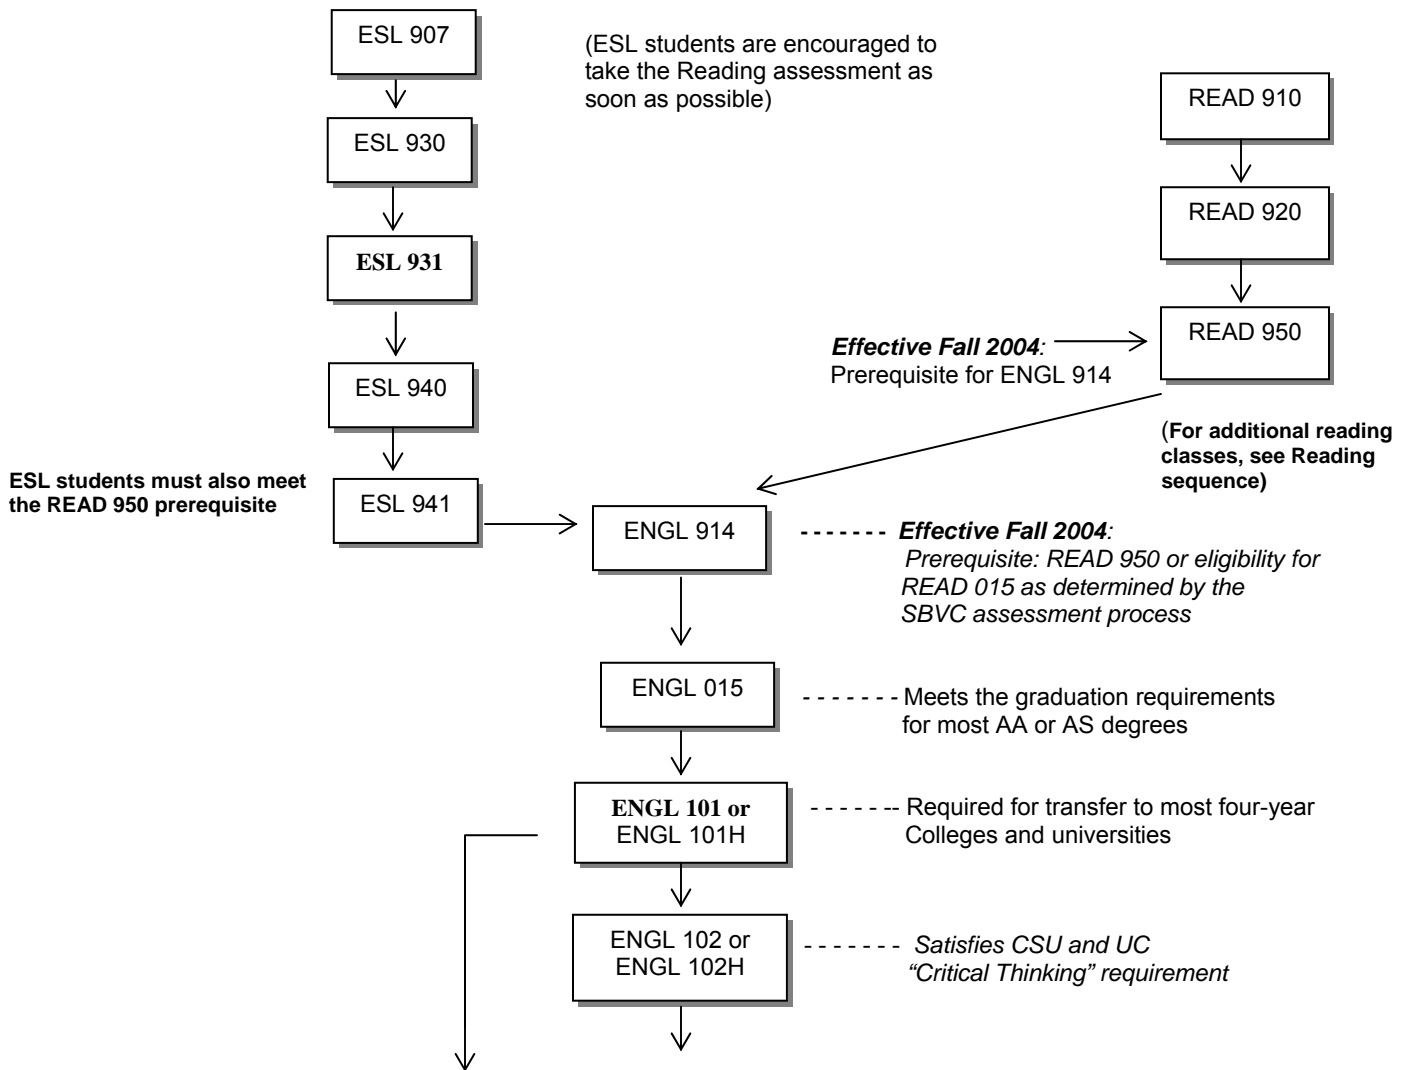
ESL 907

(ESL students are encouraged to take the Reading assessment as soon as possible)

ESL 930

ESL 931

ESL 940

ESL students must also meet the READ 950 prerequisite

ESL 941

READ 910

READ 920

READ 950

**Effective Fall 2004**: Prerequisite for ENGL 914

(For additional reading classes, see Reading sequence)

ENGL 914

*Effective Fall 2004: Prerequisite: READ 950 or eligibility for READ 015 as determined by the SBVC assessment process*

ENGL 015

Meets the graduation requirements for most AA or AS degrees

ENGL 101 or ENGL 101H

Required for transfer to most four-year Colleges and universities

ENGL 102 or ENGL 102H

*Satisfies CSU and UC "Critical Thinking" requirement*